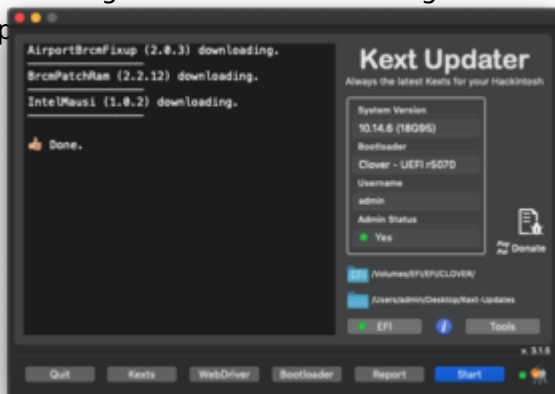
AirportBrcmFixup (2.0.3) downloading.

BrcmPatchRam (2.2.12) downloading.

IntelMausi (1.0.2) downloading.

👍 Done.

Kext Updater

Always the latest Kexts for your Hackintosh

System Version

10.14.6 (18G95)

Bootloader

Clover - UEFI r5070

Username

admin

Admin Status

Yes

Donate

EFI /Volumes/EFI/EFI/CLOVER/

/Users/admin/Desktop/Kext-Updates

EFI

Tools

v. 3.1.6

Quit

Kexts

WebDriver

Bootloader

Report

Start